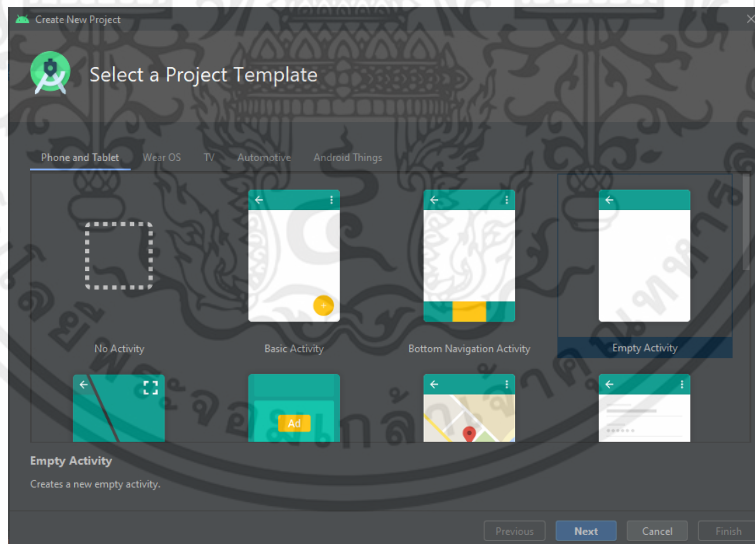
Create New Project

Select a Project Template

Phone and Tablet Wear OS TV Automotive Android Things

No Activity

Basic Activity

Bottom Navigation Activity

Empty Activity

Ad

Empty Activity

Creates a new empty activity.

Previous Next Cancel Finish